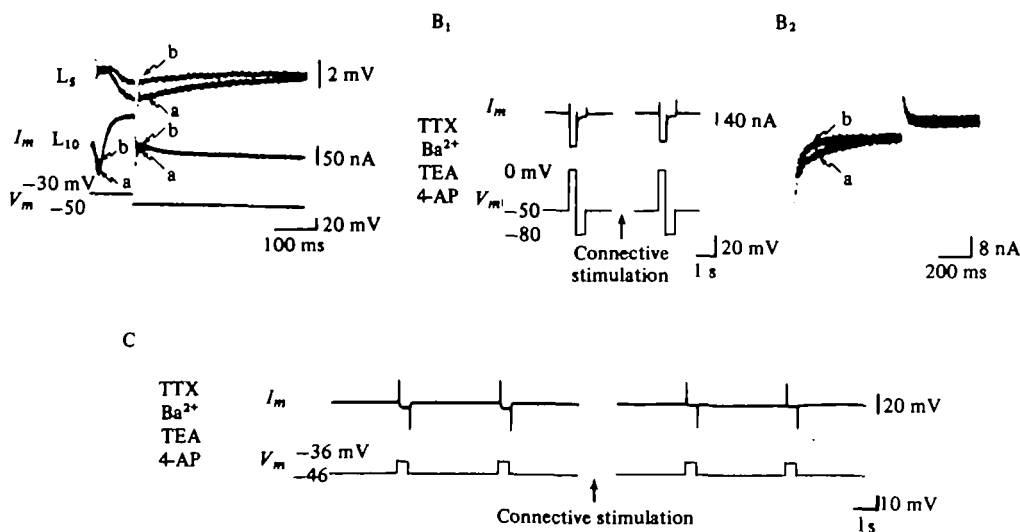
B$_1$

B$_2$

L$_5$ b a 2 mV

$I_m$ L$_{10}$ b a b a 50 nA

$-30$ mV

$V_m$ $-50$

20 mV

100 ms

$I_m$ 40 nA

TTX Ba$^{2+}$ TEA 4-AP

0 mV

$V_m$ $-50$

$-80$

Connective stimulation

20 mV

1 s

b a

8 nA

200 ms

C

TTX Ba$^{2+}$ TEA 4-AP

$I_m$ 20 mV

$V_m$ $-36$ mV

$-46$

Connective stimulation

10 mV

1 s